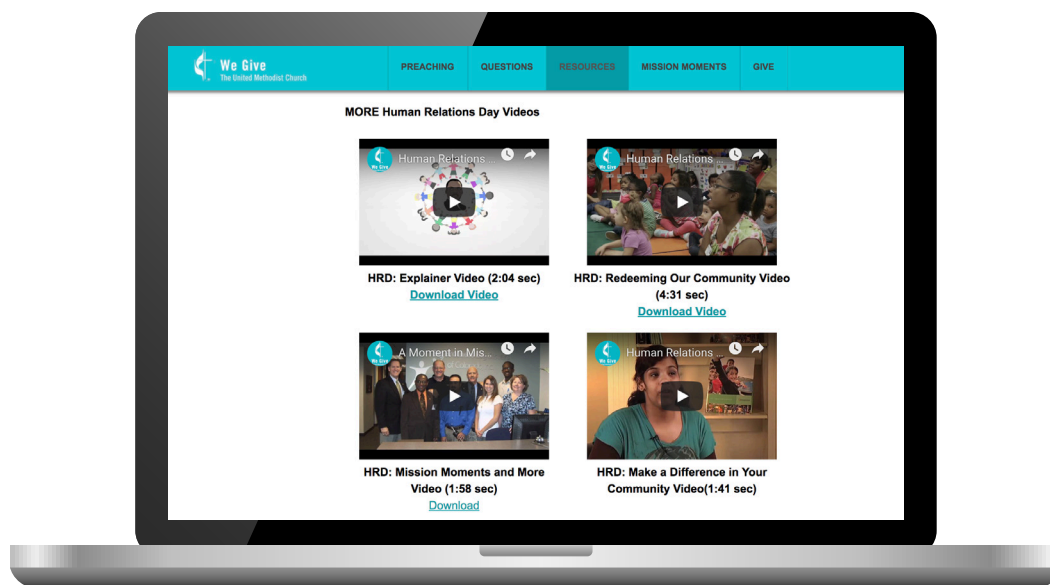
We Give
The United Methodist Church

PREACHING
QUESTIONS
RESOURCES
MISSION MOMENTS
GIVE

MORE Human Relations Day Videos

We Give
Human Relations ...

HRD: Explainer Video (2:04 sec)
Download Video

We Give
Human Relations ...

HRD: Redeeming Our Community Video (4:31 sec)
Download Video

We Give
A Moment in Mis...

HRD: Mission Moments and More Video (1:58 sec)
Download

We Give
Human Relations ...

HRD: Make a Difference in Your Community Video(1:41 sec)